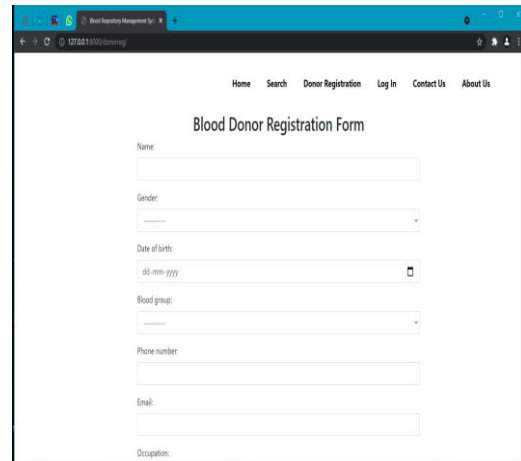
Blood Repository Management Sys ×
127.0.0.1:8000/donorreg/

Home Search Donor Registration Log In Contact Us About Us

Blood Donor Registration Form

Name:

Gender:
---------

Date of birth:
dd-mm-yyyy

Blood group:
---------

Phone number:

Email:

Occupation: